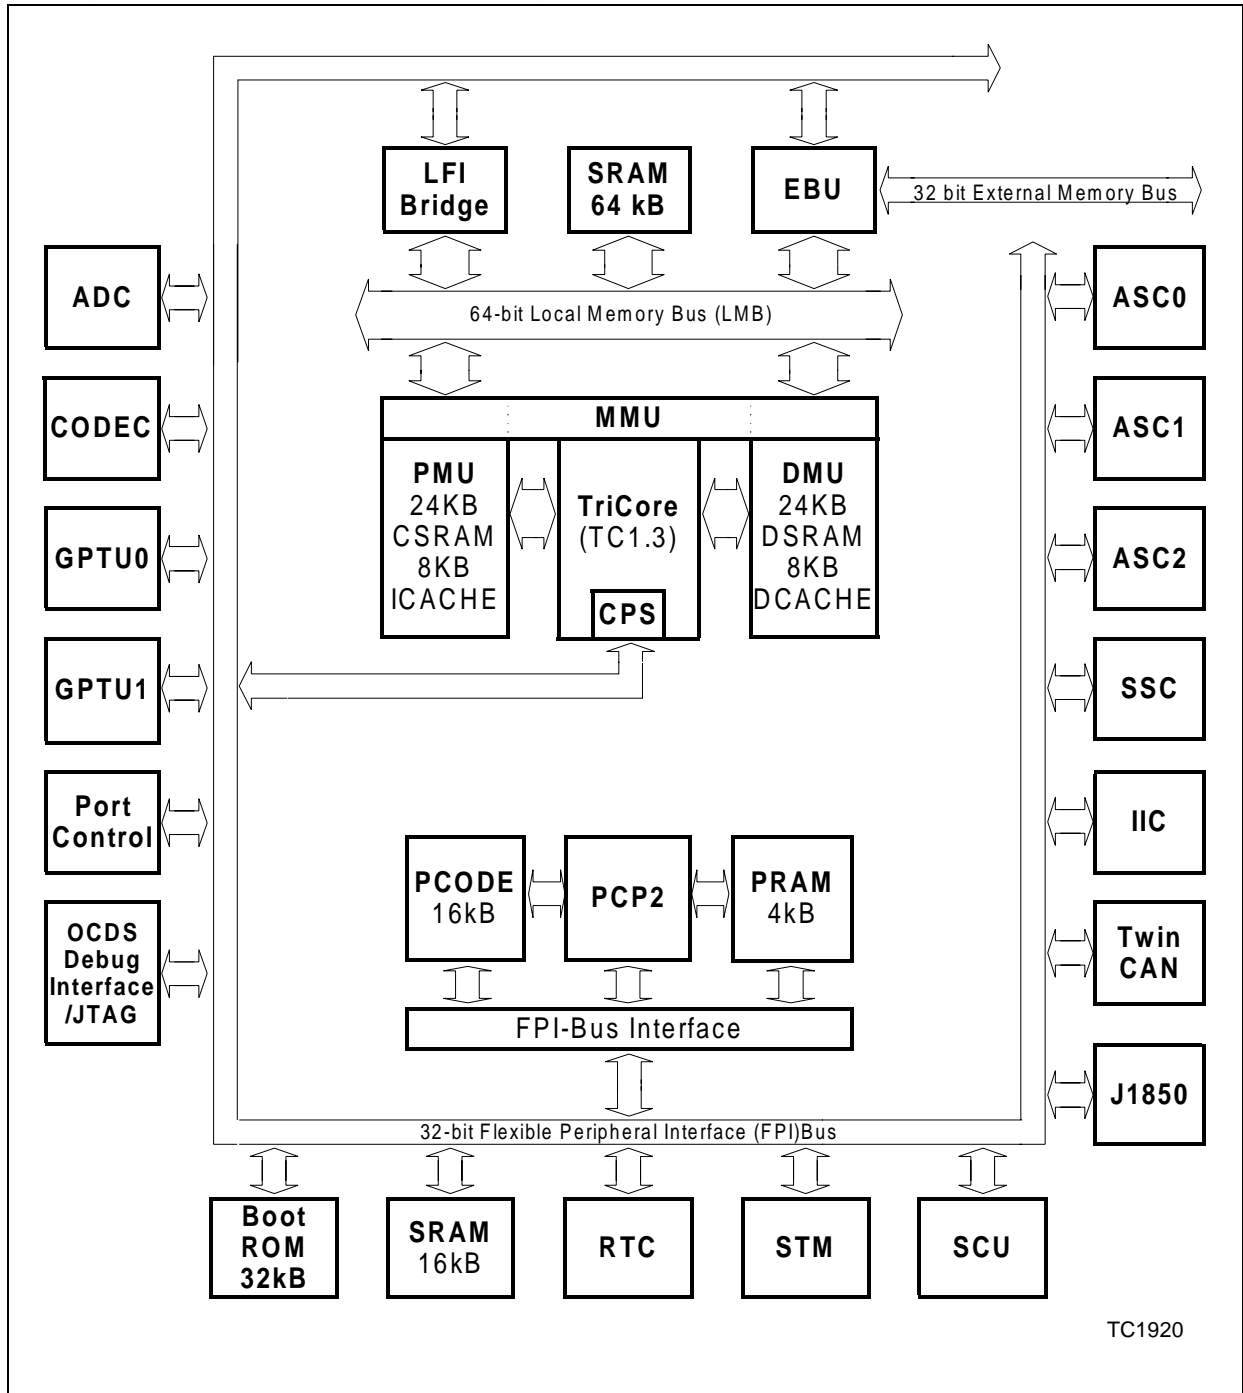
LFI Bridge

SRAM 64 kB

EBU

32 bit External Memory Bus

ADC

CODEC

GPTU0

GPTU1

Port Control

OCDS Debug Interface /JTAG

64-bit Local Memory Bus (LMB)

MMU

PMU 24KB CSRAM 8KB ICACHE

TriCore (TC1.3)

CPS

DMU 24KB DSRAM 8KB DCACHE

ASC0

ASC1

ASC2

SSC

IIC

Twin CAN

J1850

PCODE 16kB

PCP2

PRAM 4kB

FPI-Bus Interface

32-bit Flexible Peripheral Interface (FPI)Bus

Boot ROM 32kB

SRAM 16kB

RTC

STM

SCU

TC1920